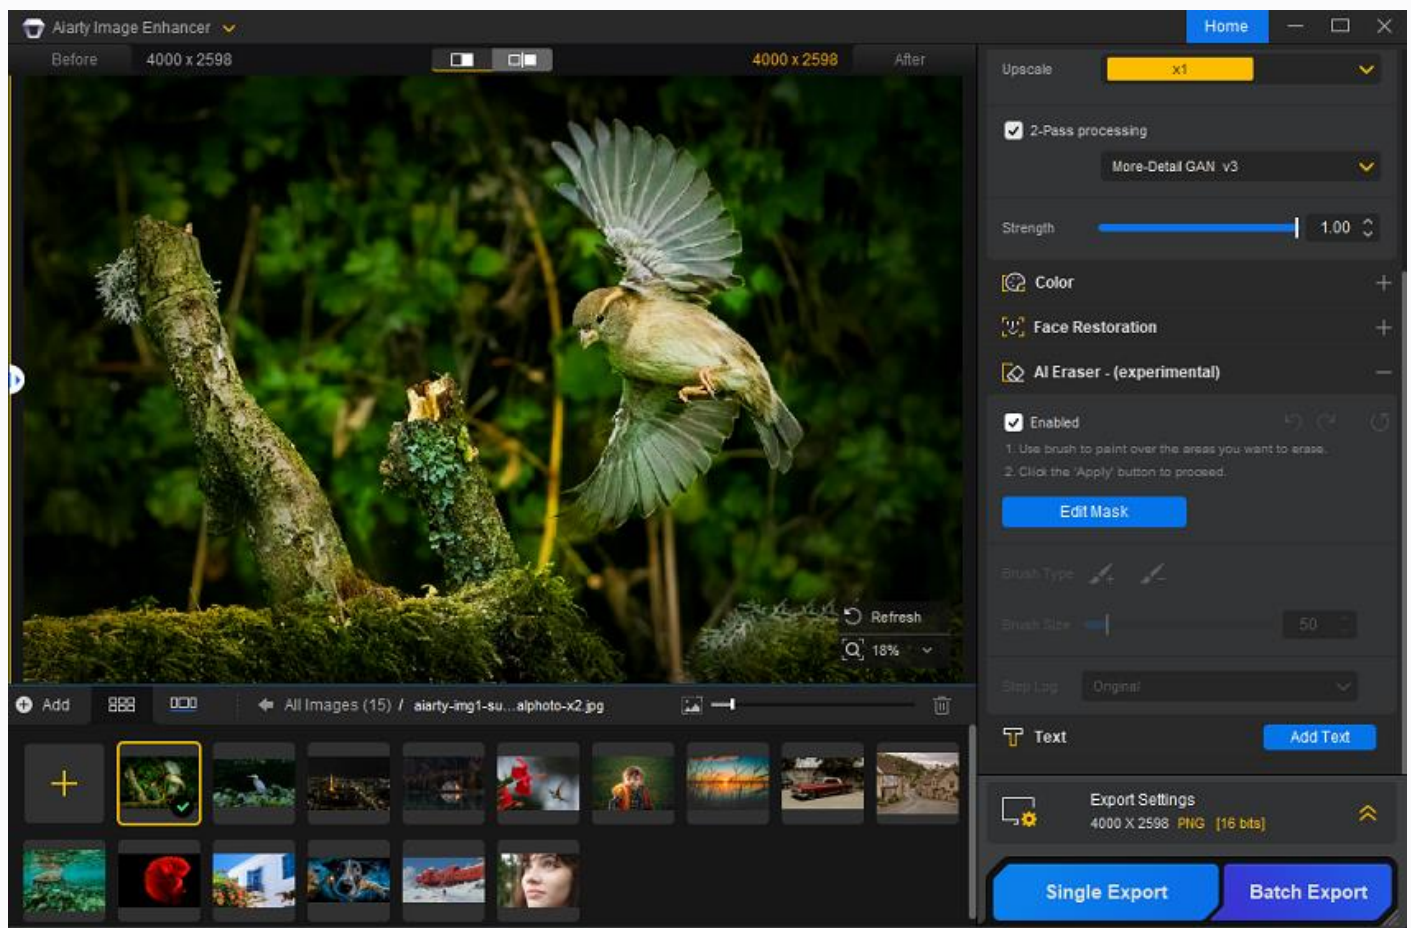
Aiarty Image Enhancer

Home

Before 4000 x 2598 4000 x 2598 After

Upscale x1

2-Pass processing

More-Detail GAN v3

Strength 1.00

Color

Face Restoration

AI Eraser - (experimental)

Enabled

1. Use brush to paint over the areas you want to erase.

2. Click the 'Apply' button to proceed.

Edit Mask

Brush Type

Brush Size 50

Step Log Original

Text Add Text

Export Settings
4000 X 2598 PNG [16 bits]

Single Export Batch Export

Refresh

18%

Add

All Images (15) / aiarty-img1-su...alphoto-x2.jpg